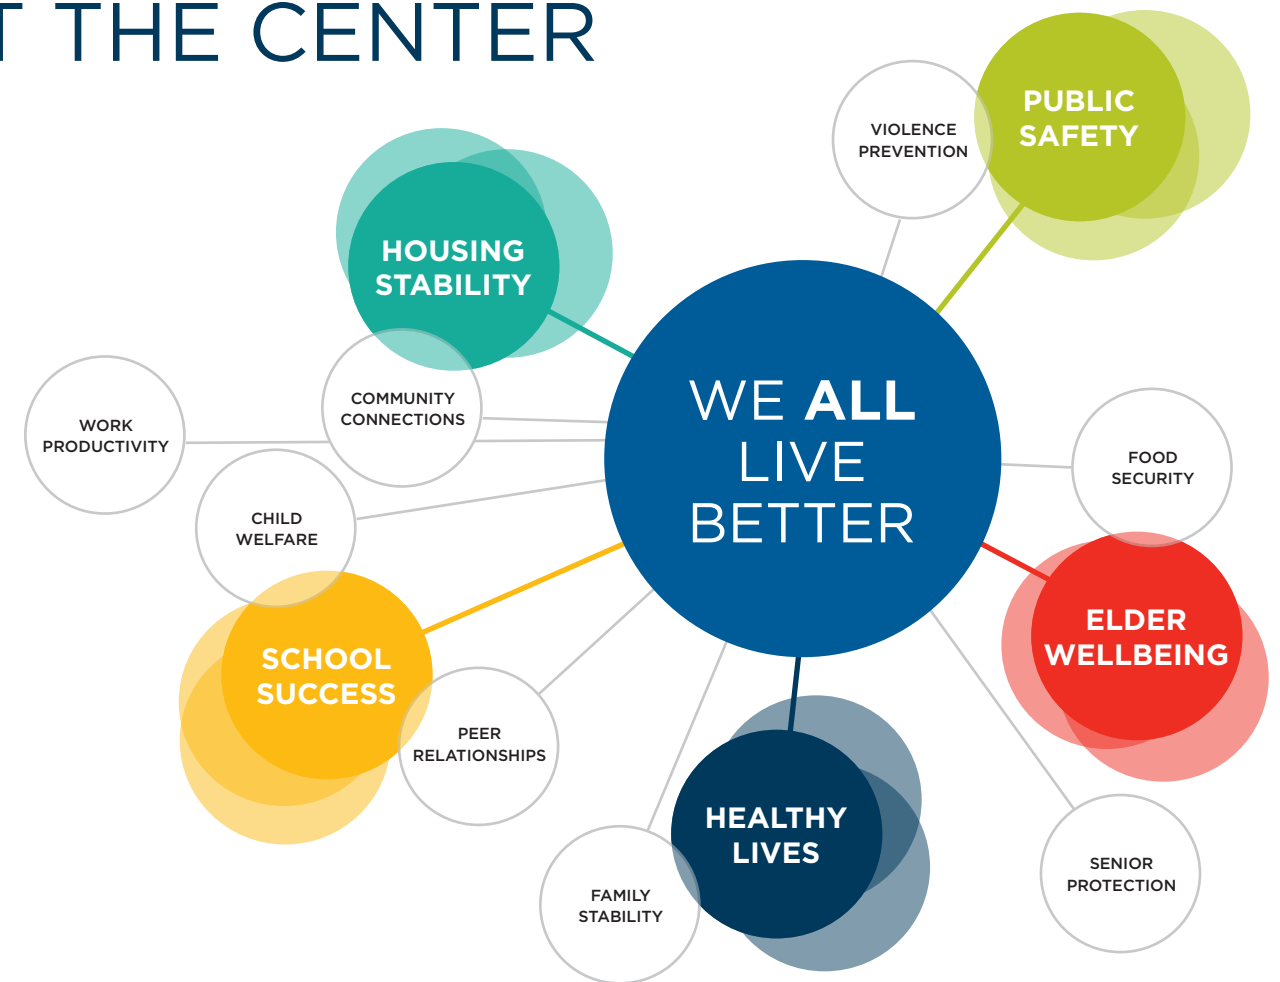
T THE CENTER

VIOLENCE PREVENTION

PUBLIC SAFETY

HOUSING STABILITY

COMMUNITY CONNECTIONS

WORK PRODUCTIVITY

WE **ALL** LIVE BETTER

FOOD SECURITY

CHILD WELFARE

SCHOOL SUCCESS

ELDER WELLBEING

PEER RELATIONSHIPS

HEALTHY LIVES

FAMILY STABILITY

SENIOR PROTECTION